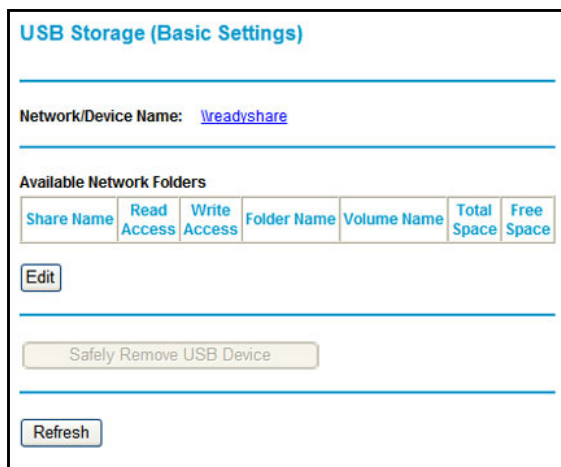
USB Storage (Basic Settings)

Network/Device Name: \\readyshare

Available Network Folders

| Share Name | Read Access | Write Access | Folder Name | Volume Name | Total Space | Free Space |
|---|---|---|---|---|---|---|

Edit

Safely Remove USB Device

Refresh